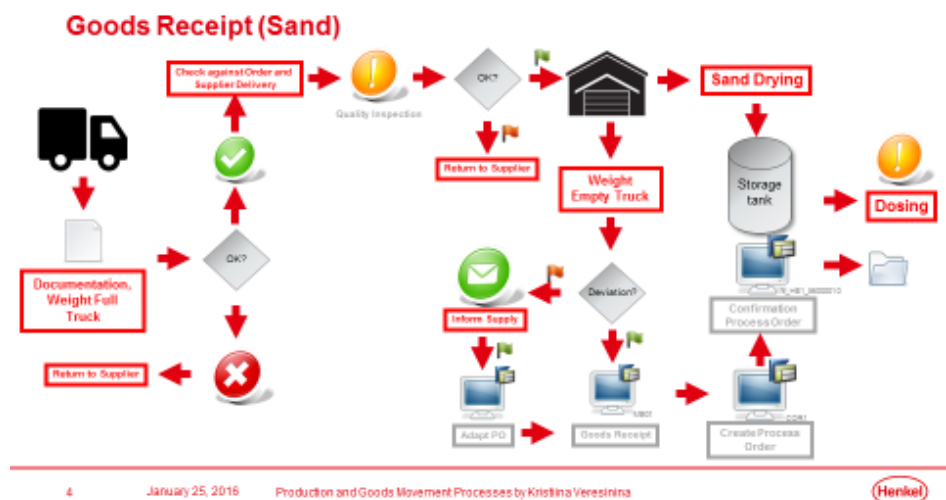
Goods Receipt (Sand)

Check against Order and Supplier Delivery

Quality Inspection

OK?

Sand Drying

Return to Supplier

Weight Empty Truck

Storage tank

Dosing

Documentation, Weight Full Truck

OK?

Deviation?

Inform Supply

Confirmation Process Order

Return to Supplier

Adapt PO

Goods Receipt

Create Process Order

4 January 25, 2016 Production and Goods Movement Processes by Kristina Veresinina

Henkel